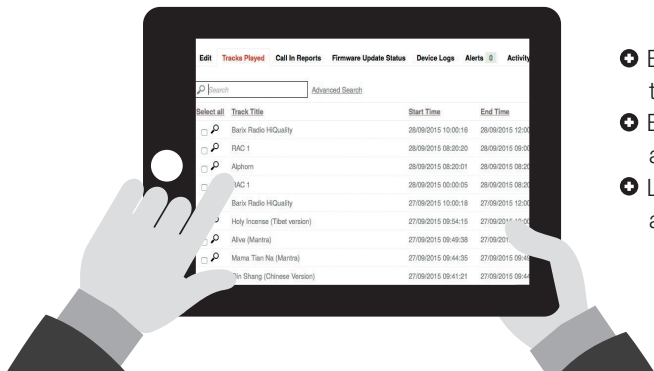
Edit Tracks Played Call In Reports Firmware Update Status Device Logs Alerts 0 Activity

Search Advanced Search

| Select all | Track Title | Start Time | End Time |
|---|---|---|---|
| | Barix Radio HiQuality | 28/09/2015 10:00:16 | 28/09/2015 12:00 |
| | RAC 1 | 28/09/2015 08:20:20 | 28/09/2015 09:00 |
| | Alphorn | 28/09/2015 08:20:01 | 28/09/2015 08:20 |
| | RAC 1 | 28/09/2015 00:00:05 | 28/09/2015 08:20 |
| | Barix Radio HiQuality | 27/09/2015 10:00:18 | 27/09/2015 12:00 |
| | Holy Incense (Tibet version) | 27/09/2015 09:54:15 | 27/09/2015 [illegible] |
| | Alive (Mantra) | 27/09/2015 09:49:38 | 27/09/201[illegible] |
| | Mama Tian Na (Mantra) | 27/09/2015 09:44:35 | 27/09/2015 09:4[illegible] |
| | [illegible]in Shang (Chinese Version) | 27/09/2015 09:41:21 | 27/09/2015 09:44 |

E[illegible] t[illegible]
E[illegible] a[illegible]
L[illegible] a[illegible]